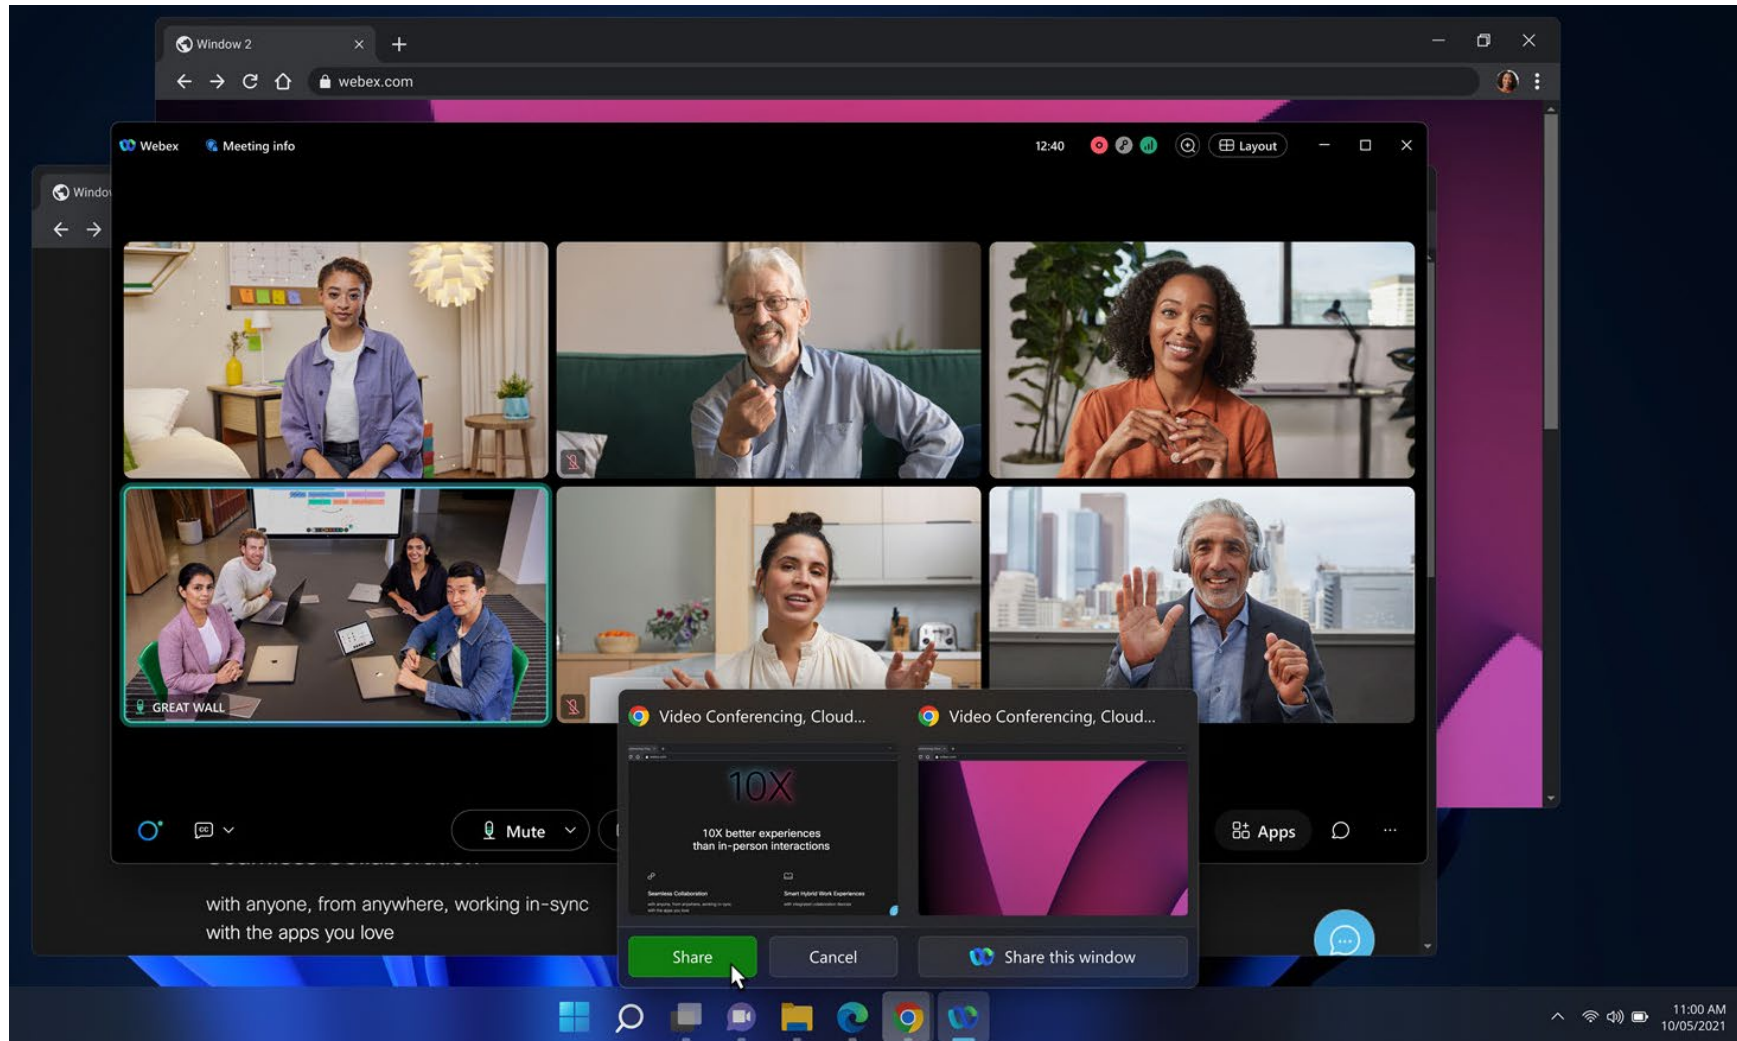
Window 2
webex.com

Windo

Webex
Meeting info
12:40
Layout

GREAT WALL

Mute
Apps

with anyone, from anywhere, working in-sync with the apps you love

Video Conferencing, Cloud...
10X
10X better experiences than in-person interactions
Seamless Collaboration
Smart Hybrid Work Experiences

Video Conferencing, Cloud...

Share
Cancel
Share this window

11:00 AM
10/05/2021